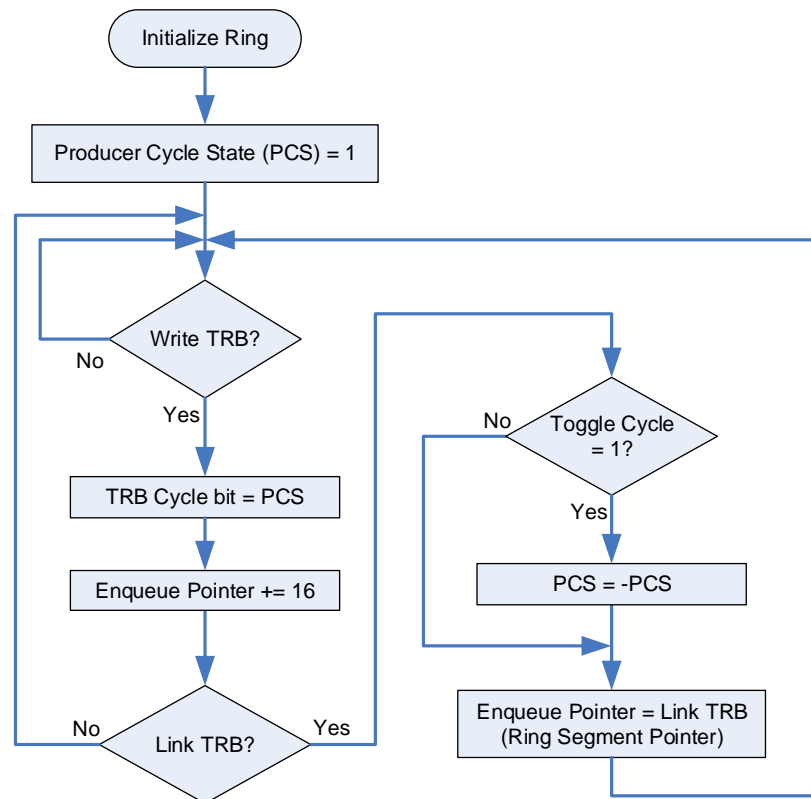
Initialize Ring

Producer Cycle State (PCS) = 1

Write TRB?

No

Yes

TRB Cycle bit = PCS

Enqueue Pointer += 16

No

Link TRB?

Yes

No

Toggle Cycle = 1?

Yes

PCS = -PCS

Enqueue Pointer = Link TRB (Ring Segment Pointer)